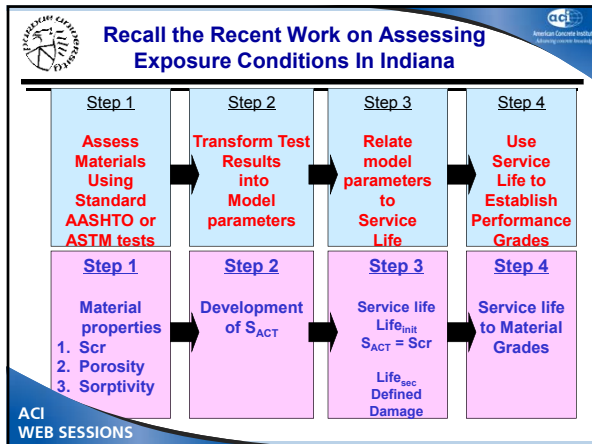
purdue university

aci American Concrete Institute Advancing concrete knowledge

Recall the Recent Work on Assessing Exposure Conditions In Indiana

Step 1

Assess Materials Using Standard AASHTO or ASTM tests

Step 2

Transform Test Results into Model parameters

Step 3

Relate model parameters to Service Life

Step 4

Use Service Life to Establish Performance Grades

Step 1

Material properties
1. Scr
2. Porosity
3. Sorptivity

Step 2

Development of $S_{ACT}$

Step 3

Service life
$Life_{init}$
$S_{ACT}$ = Scr

$Life_{sec}$
Defined Damage

Step 4

Service life to Material Grades

ACI WEB SESSIONS